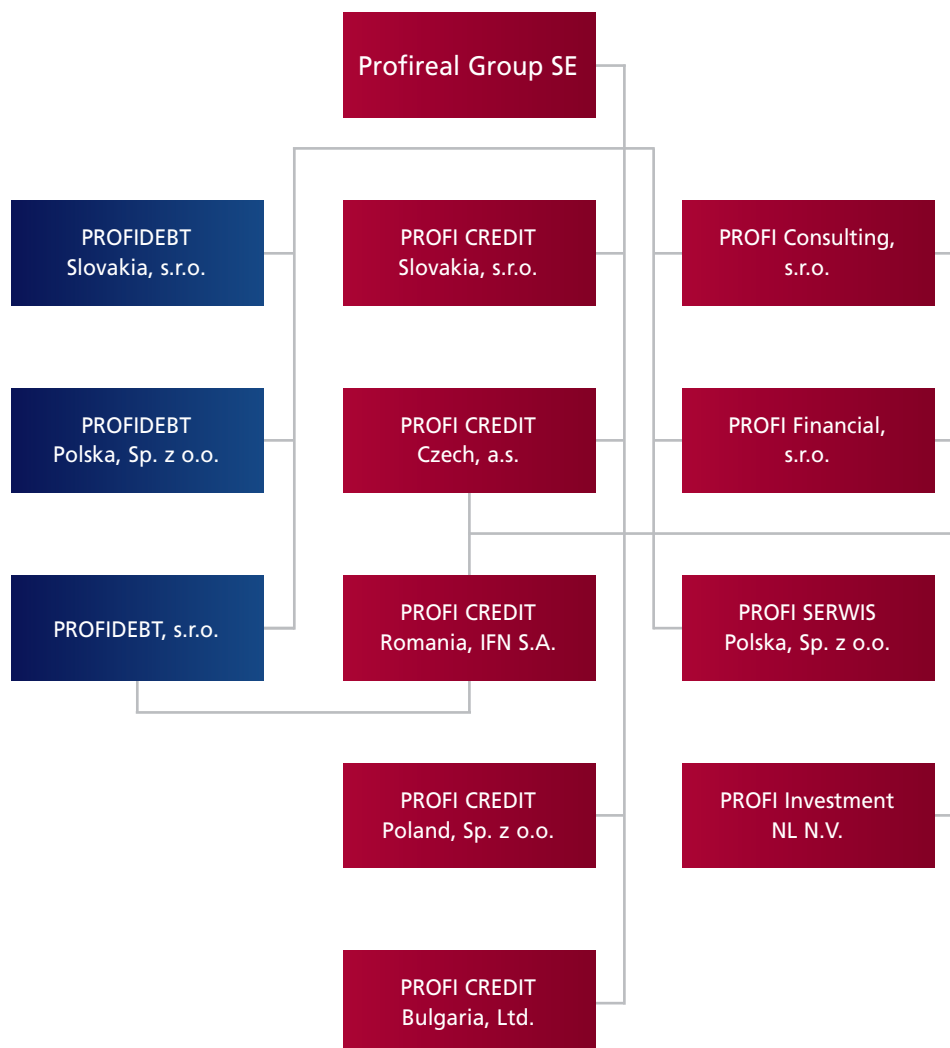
Profireal Group SE

PROFIDEBT Slovakia, s.r.o.

PROFI CREDIT Slovakia, s.r.o.

PROFI Consulting, s.r.o.

PROFIDEBT Polska, Sp. z o.o.

PROFI CREDIT Czech, a.s.

PROFI Financial, s.r.o.

PROFIDEBT, s.r.o.

PROFI CREDIT Romania, IFN S.A.

PROFI SERWIS Polska, Sp. z o.o.

PROFI CREDIT Poland, Sp. z o.o.

PROFI Investment NL N.V.

PROFI CREDIT Bulgaria, Ltd.